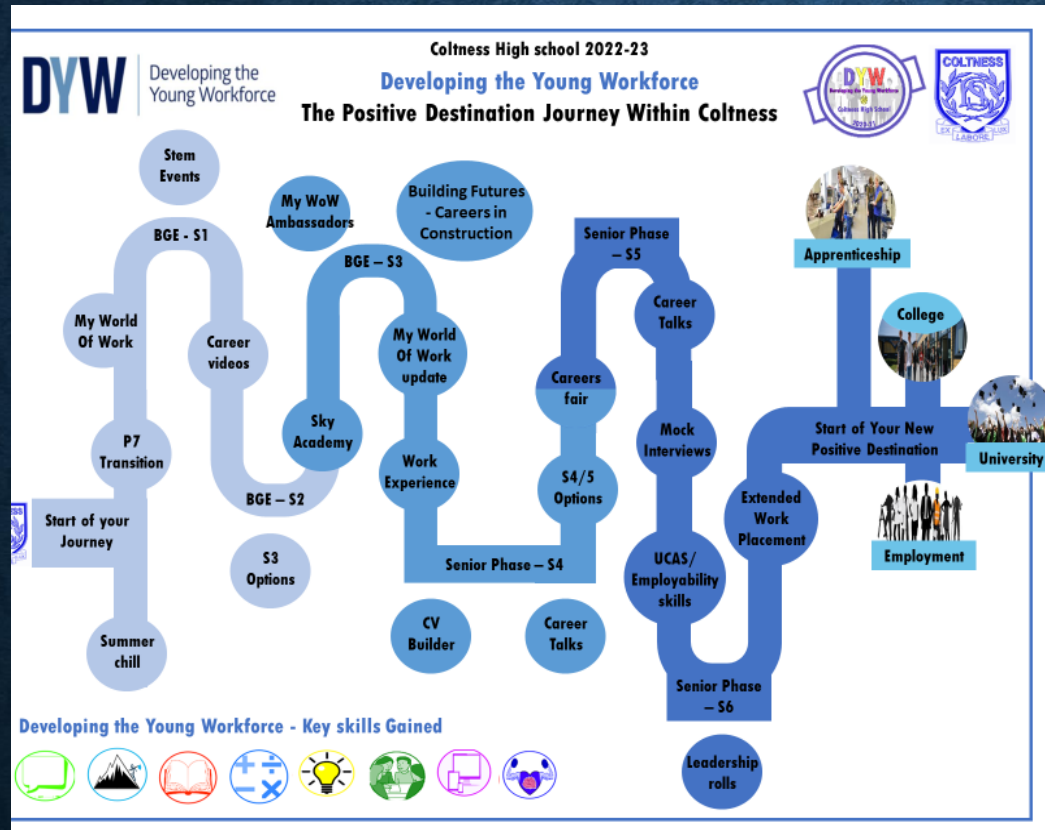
DYW Developing the Young Workforce

Coltness High school 2022-23

Developing the Young Workforce

The Positive Destination Journey Within Coltness

DYW Developing the Young Workforce Coltness High School 2022-23

COLTNESS

LABORE

Stem Events

My WoW Ambassadors

Building Futures - Careers in Construction

Senior Phase – S5

Apprenticeship

BGE - S1

BGE – S3

My World Of Work

Career videos

My World Of Work update

Career Talks

College

Careers fair

Start of Your New Positive Destination

University

P7 Transition

Sky Academy

Mock Interviews

Work Experience

S4/5 Options

Extended Work Placement

Start of your Journey

BGE – S2

Employment

S3 Options

Senior Phase – S4

UCAS/ Employability skills

CV Builder

Career Talks

Summer chill

Senior Phase – S6

Developing the Young Workforce - Key skills Gained

Leadership rolls